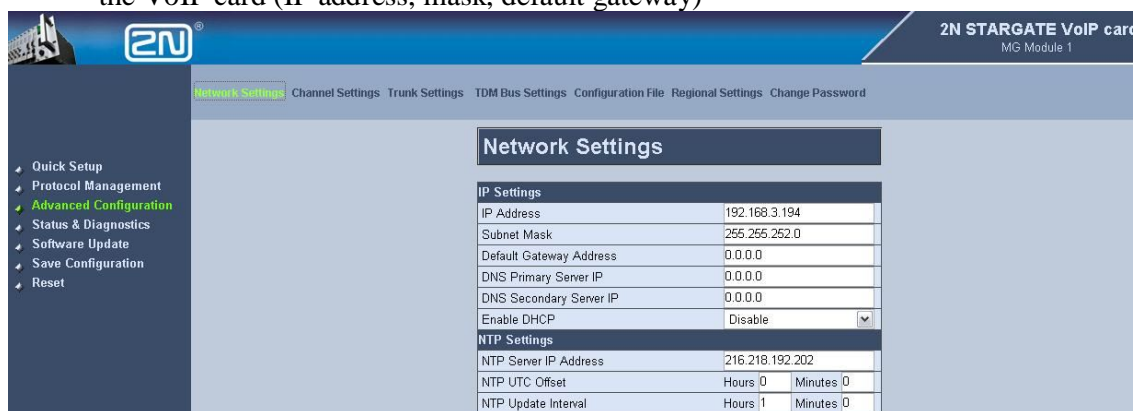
the VoIP card (IP address, mask, default gateway)

2N®

2N STARGATE VoIP car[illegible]
MG Module 1

Network Settings Channel Settings Trunk Settings TDM Bus Settings Configuration File Regional Settings Change Password

Quick Setup
Protocol Management
Advanced Configuration
Status & Diagnostics
Software Update
Save Configuration
Reset

Network Settings

| IP Settings | |
|---|---|
| IP Address | 192.168.3.194 |
| Subnet Mask | 255.255.252.0 |
| Default Gateway Address | 0.0.0.0 |
| DNS Primary Server IP | 0.0.0.0 |
| DNS Secondary Server IP | 0.0.0.0 |
| Enable DHCP | Disable |
| NTP Settings | |
| NTP Server IP Address | 216.218.192.202 |
| NTP UTC Offset | Hours 0 Minutes 0 |
| NTP Update Interval | Hours 1 Minutes 0 |